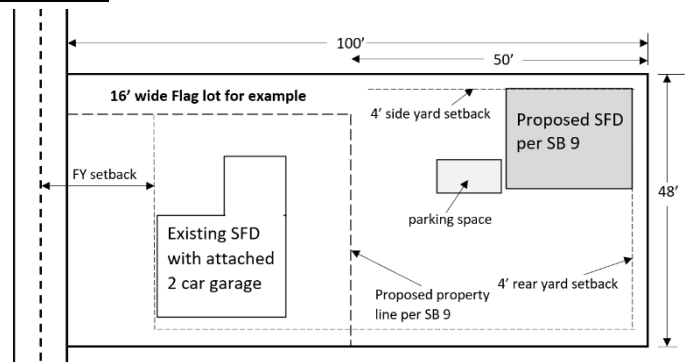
100'

50'

16' wide Flag lot for example

4' side yard setback

Proposed SFD per SB 9

48'

FY setback

parking space

Existing SFD with attached 2 car garage

Proposed property line per SB 9

4' rear yard setback